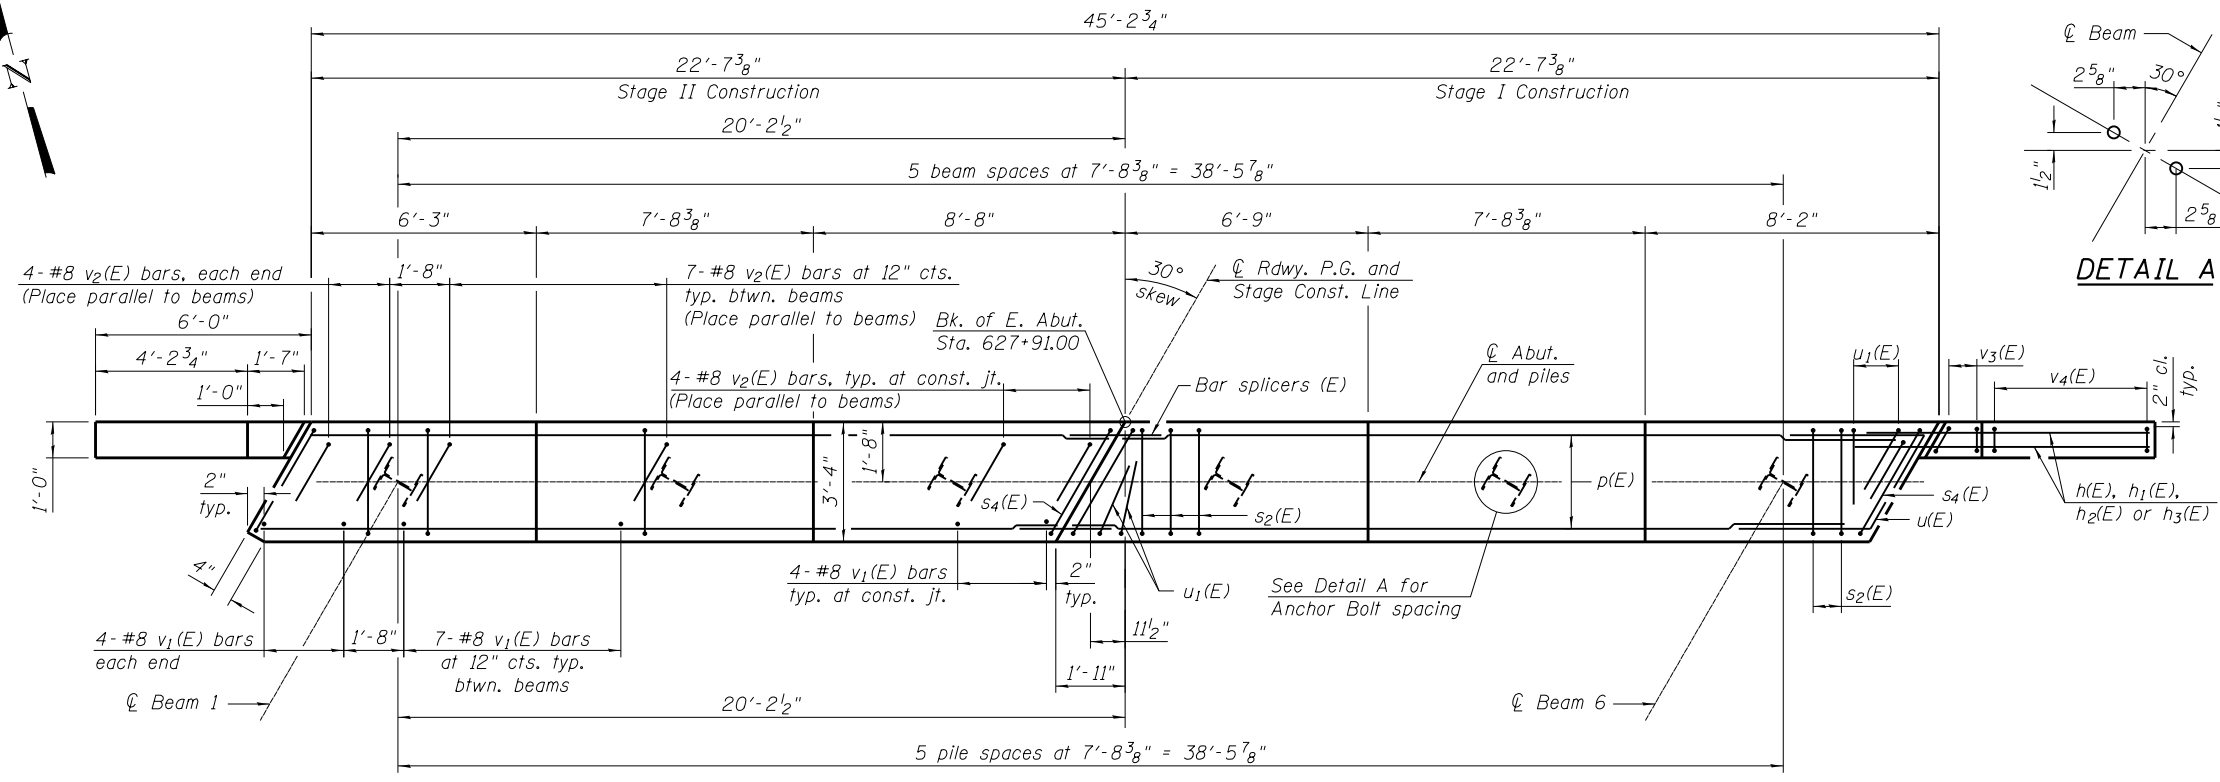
N

$45'-2\frac{3}{4}"$

$22'-7\frac{3}{8}"$
Stage II Construction

$22'-7\frac{3}{8}"$
Stage I Construction

$20'-2\frac{1}{2}"$

5 beam spaces at $7'-8\frac{3}{8}"$ = $38'-5\frac{7}{8}"$

$6'-3"$ $7'-8\frac{3}{8}"$ $8'-8"$ $6'-9"$ $7'-8\frac{3}{8}"$ $8'-2"$

4-#8 $v_2(E)$ bars, each end
(Place parallel to beams)

$1'-8"$

7-#8 $v_2(E)$ bars at 12" cts.
typ. btwn. beams
(Place parallel to beams)

$30°$
skew

℄ Rdwy. P.G. and
Stage Const. Line

$6'-0"$

$4'-2\frac{3}{4}"$ $1'-7"$

$1'-0"$

Bk. of E. Abut.
Sta. 627+91.00

℄ Abut.
and piles

4-#8 $v_2(E)$ bars, typ. at const. jt.
(Place parallel to beams)

Bar splicers (E)

$u_1(E)$ $v_3(E)$ $v_4(E)$

2" cl.
typ.

$1'-0"$

$1'-8"$

$3'-4"$

$2"$
typ.

$s_4(E)$

$p(E)$

$s_2(E)$

$s_4(E)$

$u(E)$

$h(E)$, $h_1(E)$,
$h_2(E)$ or $h_3(E)$

$4"$

4-#8 $v_1(E)$ bars
typ. at const. jt.

$2"$
typ.

$u_1(E)$

See Detail A for
Anchor Bolt spacing

$s_2(E)$

$11\frac{1}{2}"$

4-#8 $v_1(E)$ bars
each end

$1'-8"$

7-#8 $v_1(E)$ bars
at 12" cts. typ.
btwn. beams

$1'-11"$

℄ Beam 1

$20'-2\frac{1}{2}"$

℄ Beam 6

5 pile spaces at $7'-8\frac{3}{8}"$ = $38'-5\frac{7}{8}"$

℄ Beam
$2\frac{5}{8}"$
$30°$
$1\frac{1}{2}"$
$2\frac{5}{8}$ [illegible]

DETAIL A